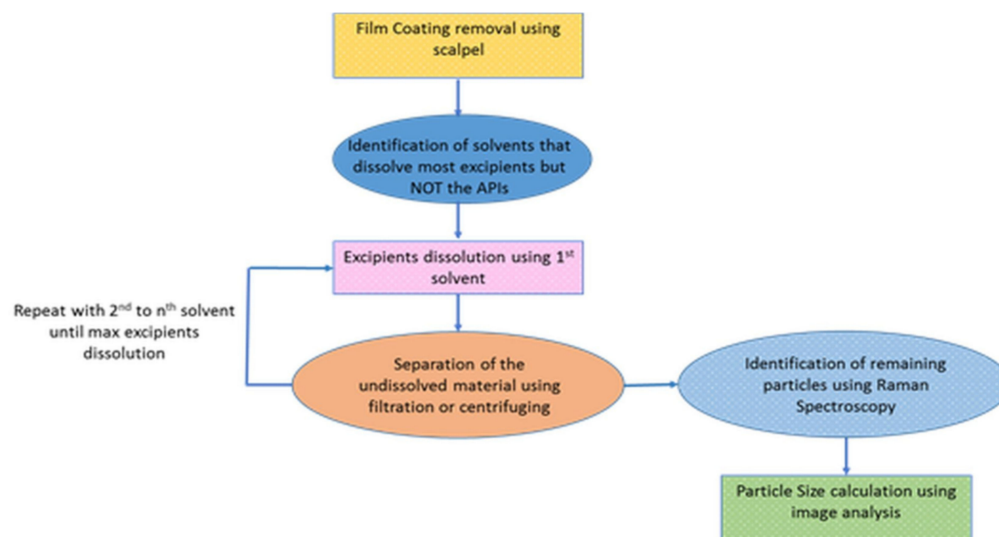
Film Coating removal using scalpel

Identification of solvents that dissolve most excipients but NOT the APIs

Excipients dissolution using 1$^{st}$ solvent

Repeat with 2$^{nd}$ to n$^{th}$ solvent until max excipients dissolution

Separation of the undissolved material using filtration or centrifuging

Identification of remaining particles using Raman Spectroscopy

Particle Size calculation using image analysis